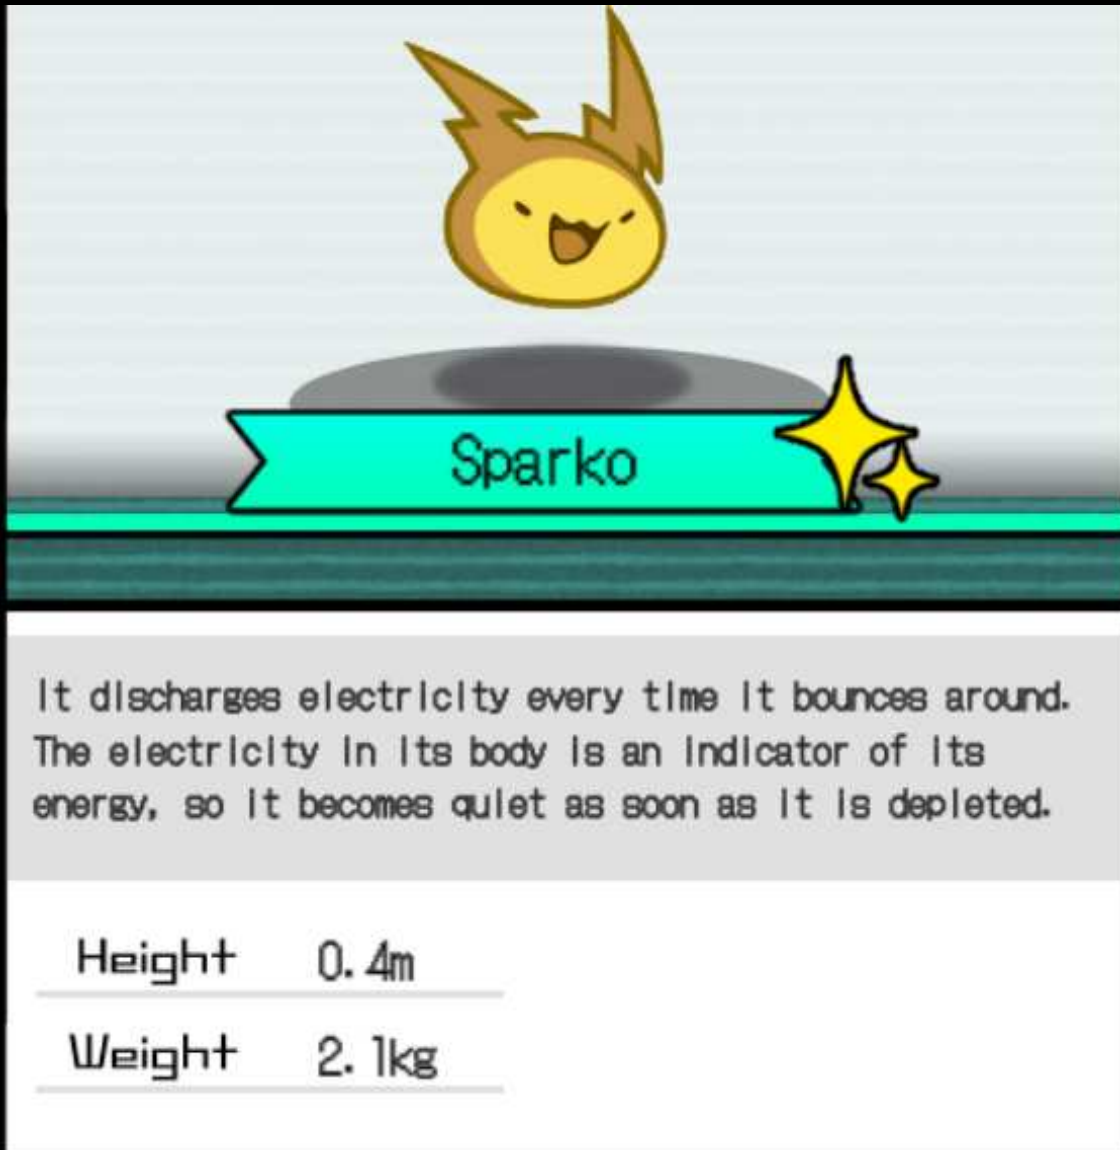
Sparko

It discharges electricity every time it bounces around. The electricity in its body is an indicator of its energy, so it becomes quiet as soon as it is depleted.

| Height | 0.4m |
|---|---|
| Weight | 2.1kg |